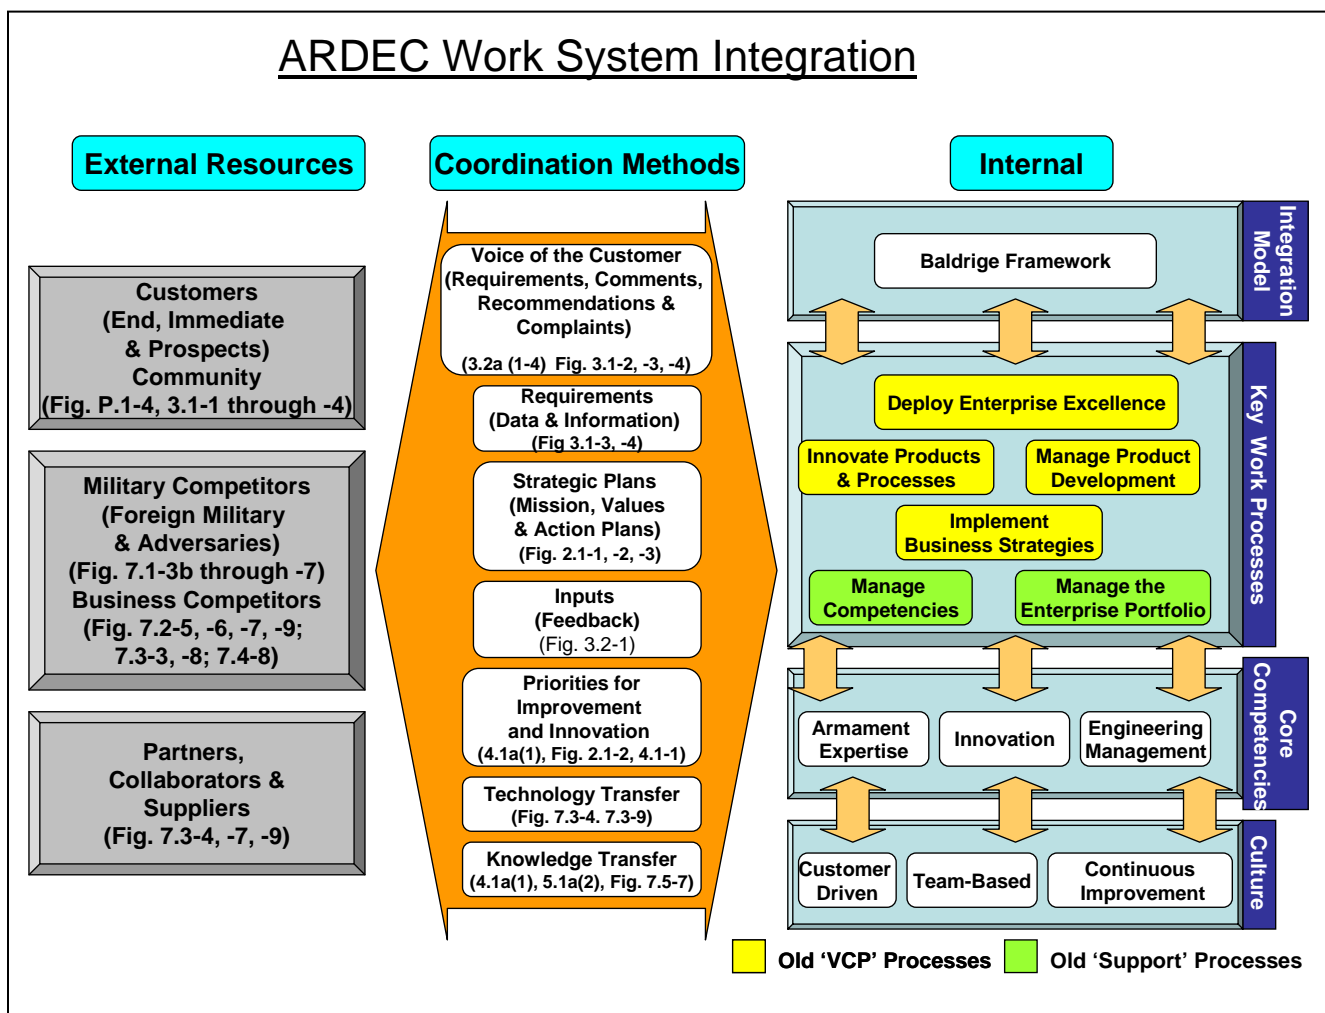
ARDEC Work System Integration

External Resources

Coordination Methods

Internal

Customers (End, Immediate & Prospects) Community (Fig. P.1-4, 3.1-1 through -4)

Military Competitors (Foreign Military & Adversaries) (Fig. 7.1-3b through -7) Business Competitors (Fig. 7.2-5, -6, -7, -9; 7.3-3, -8; 7.4-8)

Partners, Collaborators & Suppliers (Fig. 7.3-4, -7, -9)

Voice of the Customer (Requirements, Comments, Recommendations & Complaints)
(3.2a (1-4) Fig. 3.1-2, -3, -4)

Requirements (Data & Information) (Fig 3.1-3, -4)

Strategic Plans (Mission, Values & Action Plans) (Fig. 2.1-1, -2, -3)

Inputs (Feedback) (Fig. 3.2-1)

Priorities for Improvement and Innovation (4.1a(1), Fig. 2.1-2, 4.1-1)

Technology Transfer (Fig. 7.3-4. 7.3-9)

Knowledge Transfer (4.1a(1), 5.1a(2), Fig. 7.5-7)

Integration Model

Baldrige Framework

Key Work Processes

Deploy Enterprise Excellence

Innovate Products & Processes

Manage Product Development

Implement Business Strategies

Manage Competencies

Manage the Enterprise Portfolio

Core Competencies

Armament Expertise

Innovation

Engineering Management

Culture

Customer Driven

Team-Based

Continuous Improvement

Old ‘VCP’ Processes

Old ‘Support’ Processes